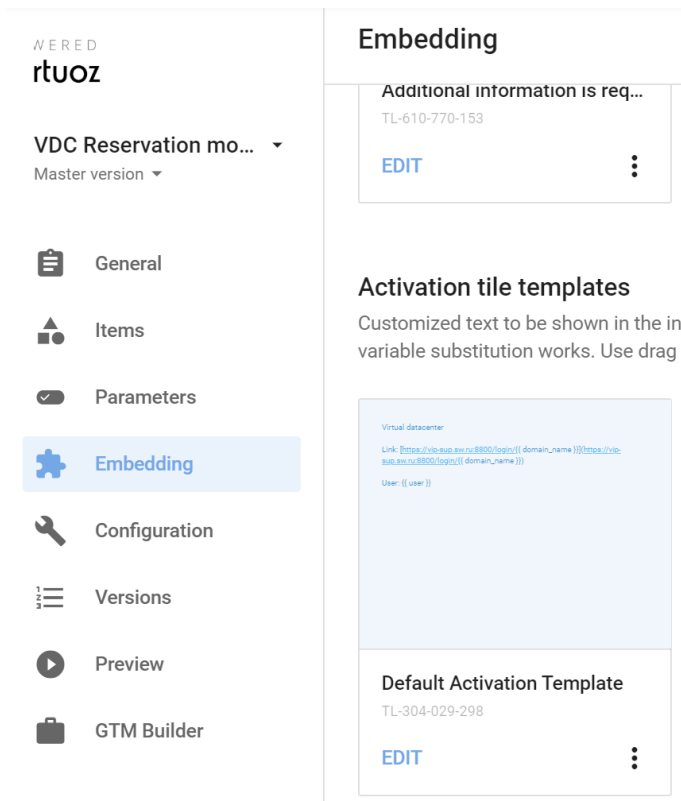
WERED
rtuoz

VDC Reservation mo...
Master version

General
Items
Parameters
Embedding
Configuration
Versions
Preview
GTM Builder

Embedding

Additional information is req...
TL-610-770-153
EDIT

Activation tile templates
Customized text to be shown in the in
variable substitution works. Use drag

Virtual datacenter

Link: [https://vip-sup.sw.ru:8800/login/{{ domain_name }}](https://vip-sup.sw.ru:8800/login/{{ domain_name }})

User: {{ user }}

Default Activation Template
TL-304-029-298
EDIT